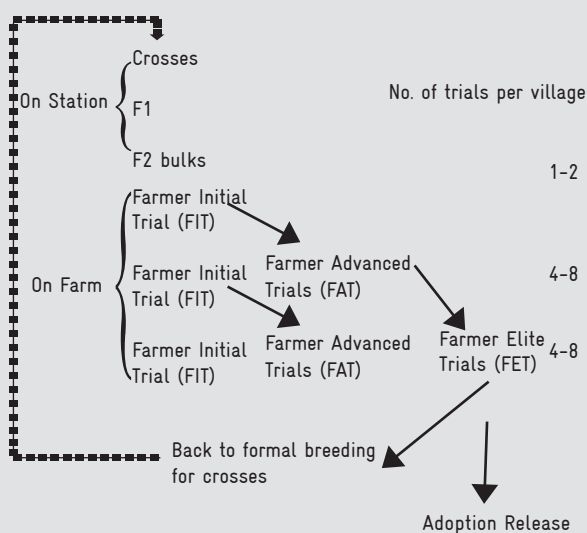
On Station
Crosses
F1
F2 bulks

No. of trials per village

On Farm
Farmer Initial Trial (FIT)
Farmer Initial Trial (FIT)
Farmer Initial Trial (FIT)

Farmer Advanced Trials (FAT)
Farmer Advanced Trials (FAT)

Farmer Elite Trials (FET)

1-2
4-8
4-8

Back to formal breeding for crosses

Adoption Release